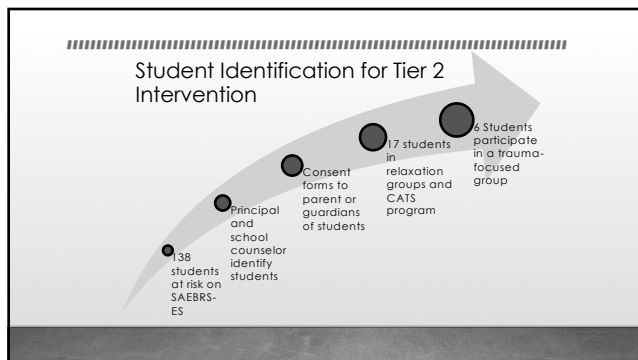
Student Identification for Tier 2 Intervention

138 students at risk on SAEBRS-ES

Principal and school counselor identify students

Consent forms to parent or guardians of students

17 students in relaxation groups and CATS program

6 Students participate in a trauma-focused group